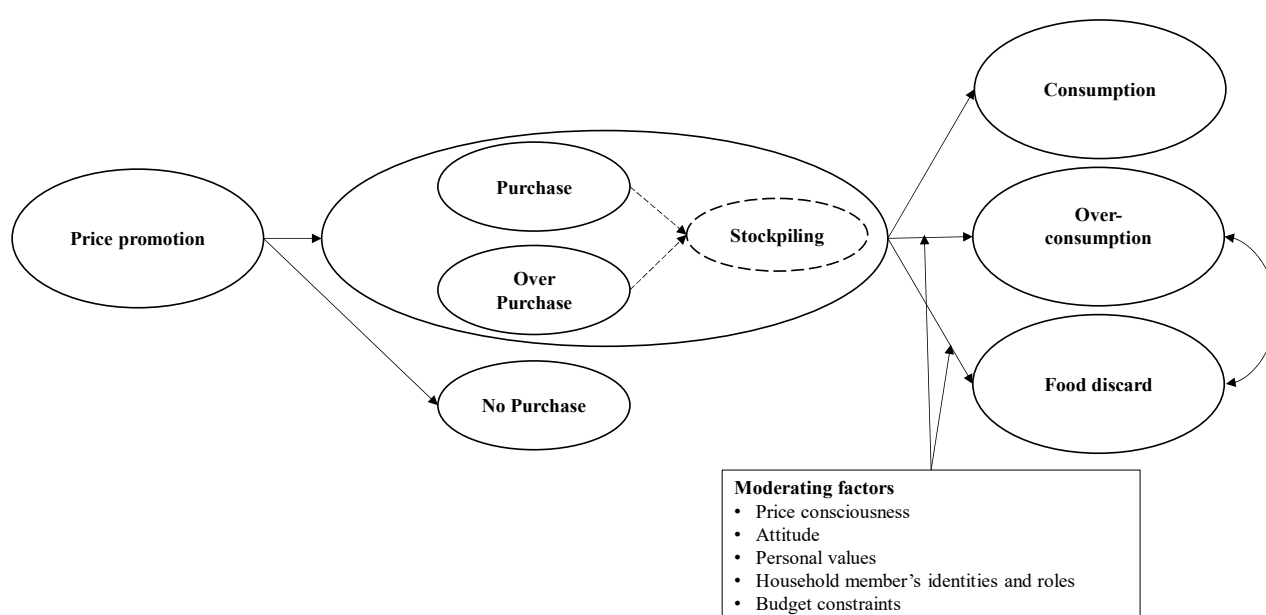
Price promotion

Purchase

Over Purchase

Stockpiling

No Purchase

Consumption

Over-consumption

Food discard

Moderating factors
• Price consciousness
• Attitude
• Personal values
• Household member's identities and roles
• Budget constraints